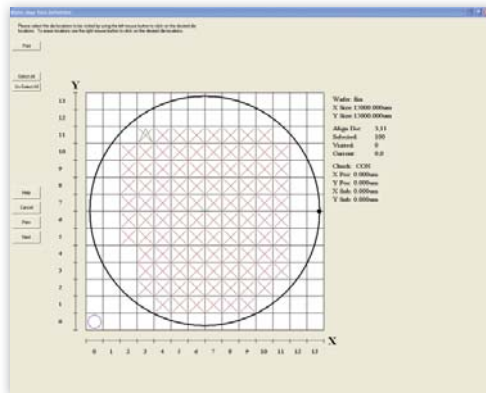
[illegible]

Please select the die/location to be visited by using the left mouse button to click on the desired die locations. To erase locations use the right mouse button to click on the desired die location.

Plot

Select All

Un-Select All

Help

Cancel

Prev

Next

Y

13
12
11
10
9
8
7
6
5
4
3
2
1
0

0 1 2 3 4 5 6 7 8 9 10 11 12 13

X

Wafer: 8in
X Size: 15000.000um
Y Size: 15000.000um

Align Die: 3,11
Selected: 100
Visited: 0
Current: 0,0

Chuck: CON
X Pos: 0.000um
Y Pos: 0.000um
X Sub: 0.000um
Y Sub: 0.000um